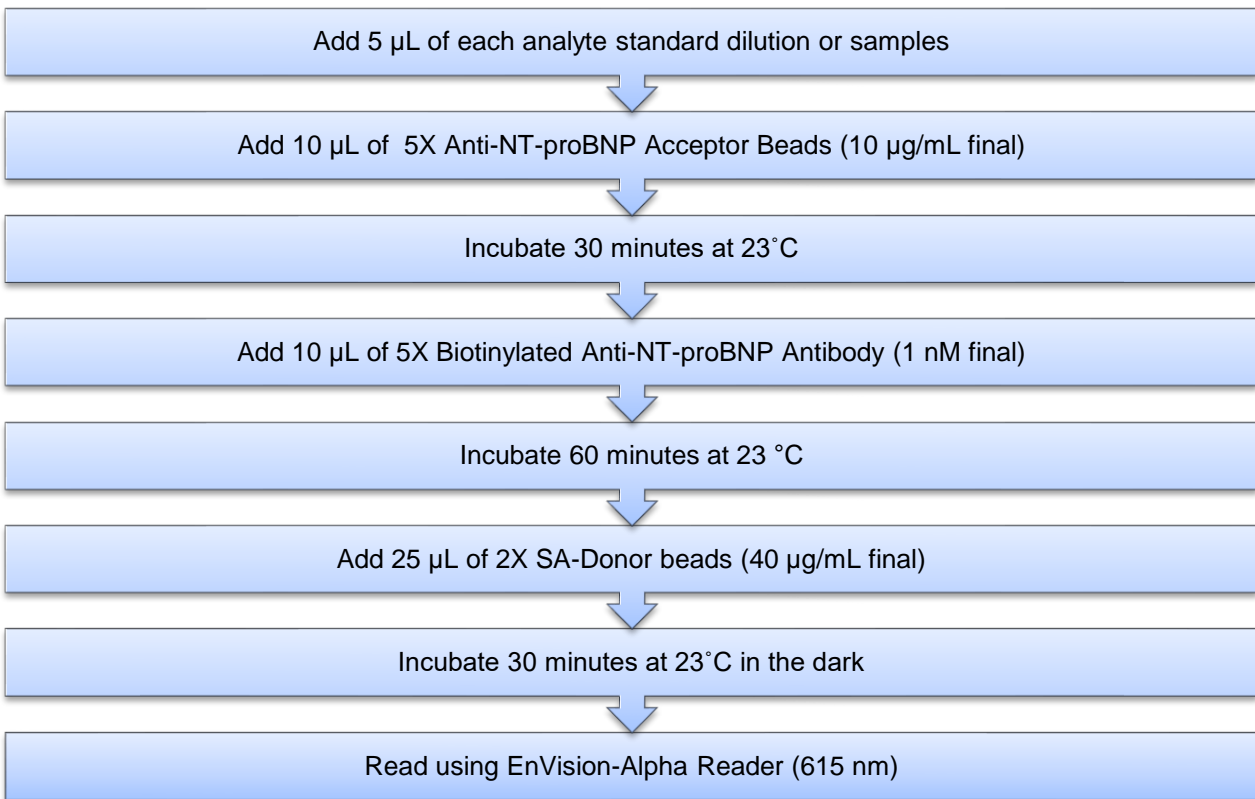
Add 5 µL of each analyte standard dilution or samples

Add 10 µL of 5X Anti-NT-proBNP Acceptor Beads (10 µg/mL final)

Incubate 30 minutes at 23˚C

Add 10 µL of 5X Biotinylated Anti-NT-proBNP Antibody (1 nM final)

Incubate 60 minutes at 23 °C

Add 25 µL of 2X SA-Donor beads (40 µg/mL final)

Incubate 30 minutes at 23˚C in the dark

Read using EnVision-Alpha Reader (615 nm)